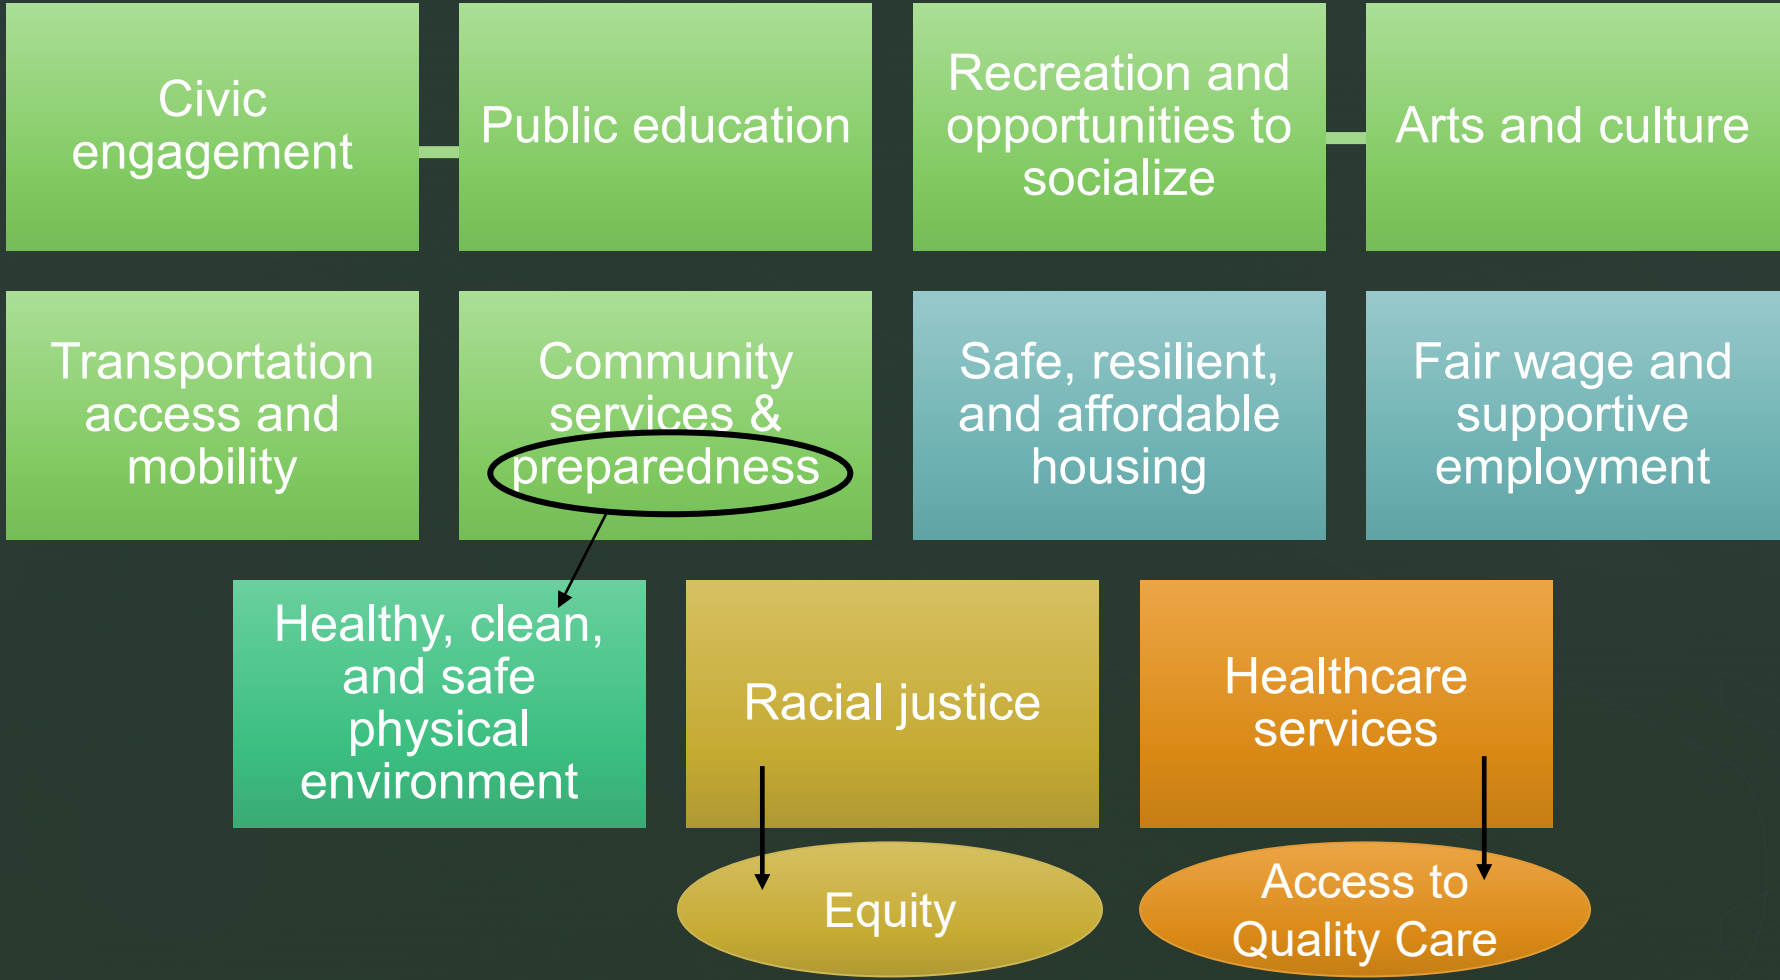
Civic engagement

Public education

Recreation and opportunities to socialize

Arts and culture

Transportation access and mobility

Community services & preparedness

Safe, resilient, and affordable housing

Fair wage and supportive employment

Healthy, clean, and safe physical environment

Racial justice

Healthcare services

Equity

Access to Quality Care